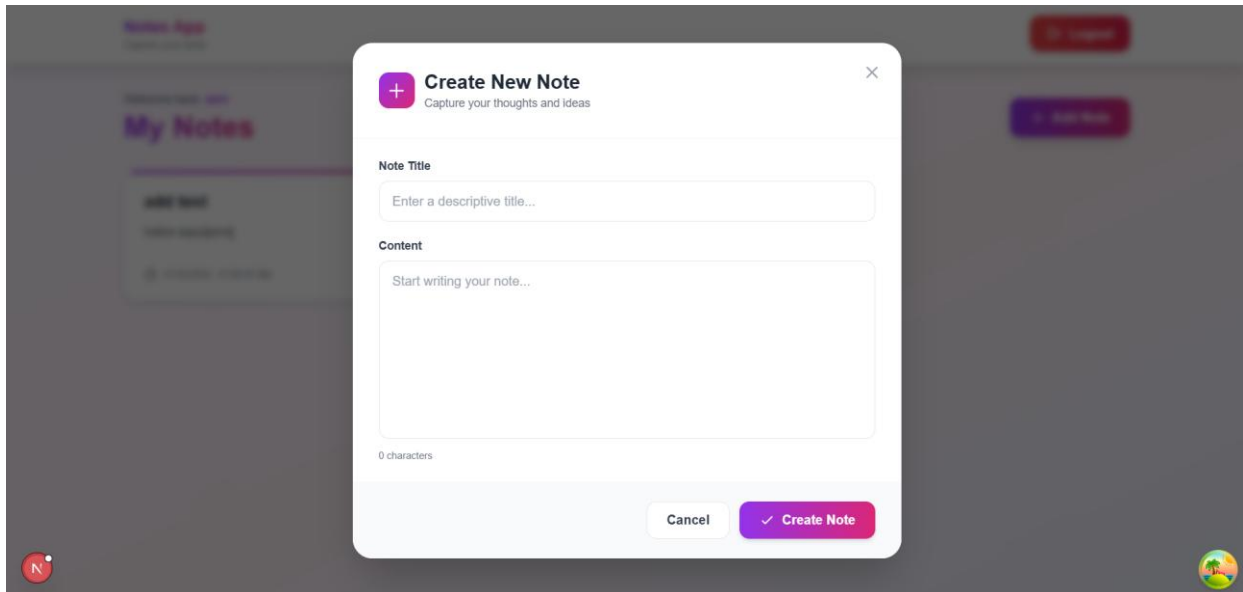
Notes App
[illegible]

Logout

Welcome back, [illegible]
My Notes

+ Add Note

add text
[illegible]
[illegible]

+
Create New Note
Capture your thoughts and ideas

×

Note Title
Enter a descriptive title...

Content
Start writing your note...

0 characters

Cancel
✓ Create Note

N